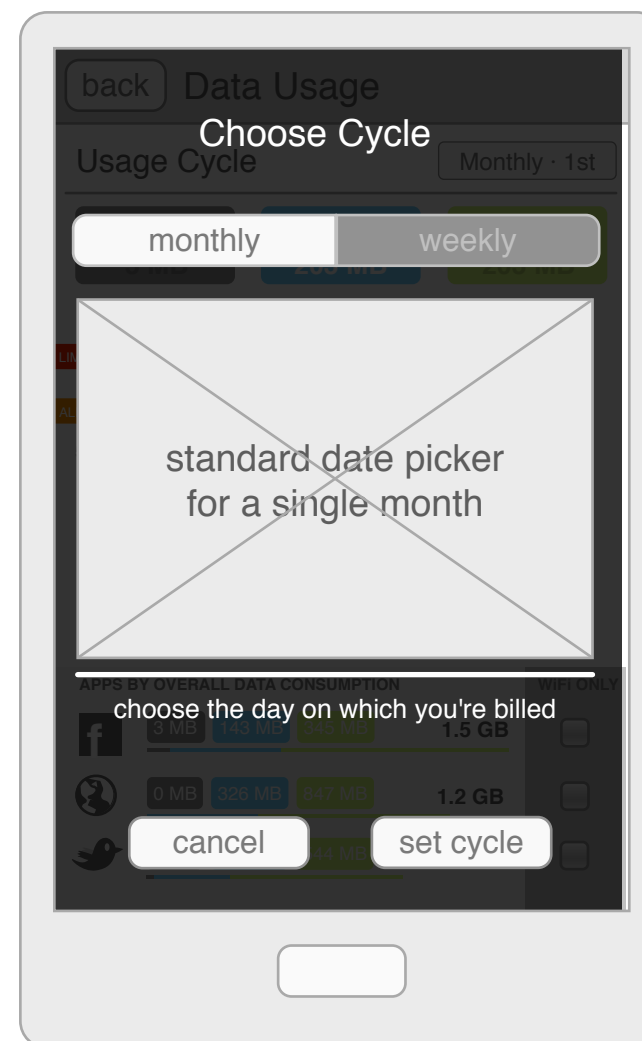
back Data Usage

Choose Cycle

Usage Cycle

Monthly · 1st

monthly

weekly

standard date picker for a single month

APPS BY OVERALL DATA CONSUMPTION

WIFI ONLY

choose the day on which you're billed

3 MB 143 MB

1.5 GB

0 MB 326 MB

1.2 GB

cancel

set cycle